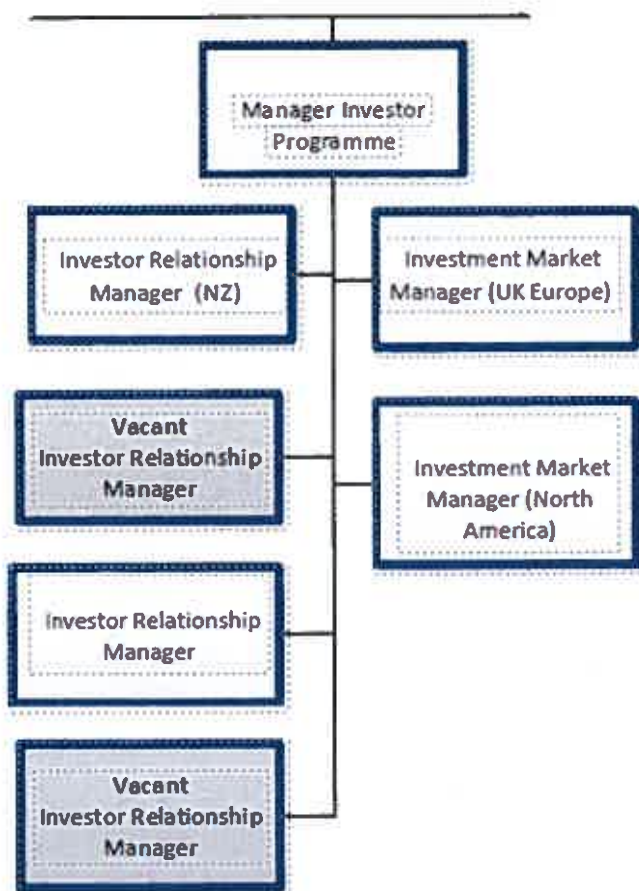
Manager Investor Programme

Investor Relationship Manager (NZ)

Investment Market Manager (UK Europe)

Vacant Investor Relationship Manager

Investment Market Manager (North America)

Investor Relationship Manager

Vacant Investor Relationship Manager